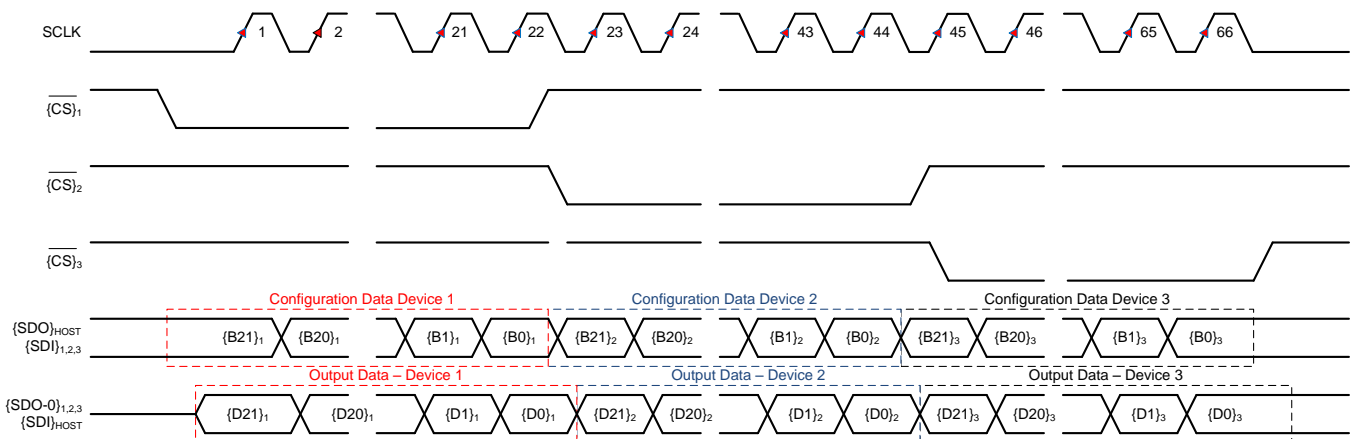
SCLK
1
2
21
22
23
24
43
44
45
46
65
66

$\overline{\{CS\}}_1$

$\overline{\{CS\}}_2$

$\overline{\{CS\}}_3$

Configuration Data Device 1
Configuration Data Device 2
Configuration Data Device 3

$\{SDO\}_{HOST}$
$\{SDI\}_{1,2,3}$

$\{B21\}_1$ $\{B20\}_1$ $\{B1\}_1$ $\{B0\}_1$ $\{B21\}_2$ $\{B20\}_2$ $\{B1\}_2$ $\{B0\}_2$ $\{B21\}_3$ $\{B20\}_3$ $\{B1\}_3$ $\{B0\}_3$

Output Data – Device 1
Output Data – Device 2
Output Data – Device 3

$\{SDO\text{-}0\}_{1,2,3}$
$\{SDI\}_{HOST}$

$\{D21\}_1$ $\{D20\}_1$ $\{D1\}_1$ $\{D0\}_1$ $\{D21\}_2$ $\{D20\}_2$ $\{D1\}_2$ $\{D0\}_2$ $\{D21\}_3$ $\{D20\}_3$ $\{D1\}_3$ $\{D0\}_3$